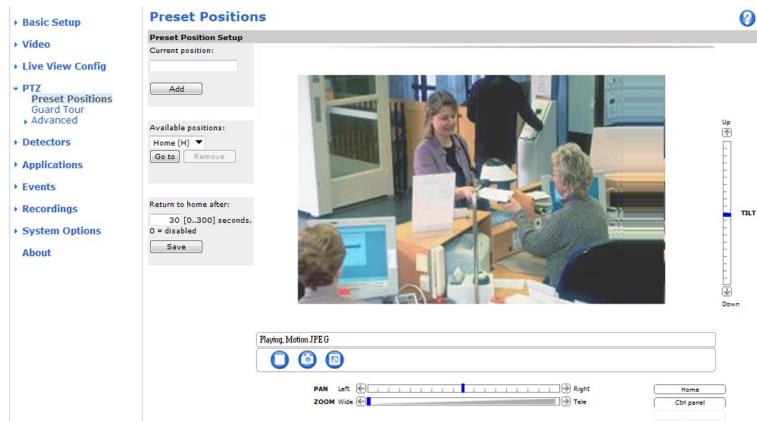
Basic Setup
Video
Live View Config
PTZ
Preset Positions
Guard Tour
Advanced
Detectors
Applications
Events
Recordings
System Options
About

Preset Positions

Preset Position Setup
Current position:
Add

Available positions:
Home (H)
Go to
Remove

Return to home after:
30 [0..300] seconds, 0 = disabled
Save

Up
TILT
Down

Playing, Motion JPEG

PAN Left
Right
ZOOM Wide
Tele

Home
Ctrl panel